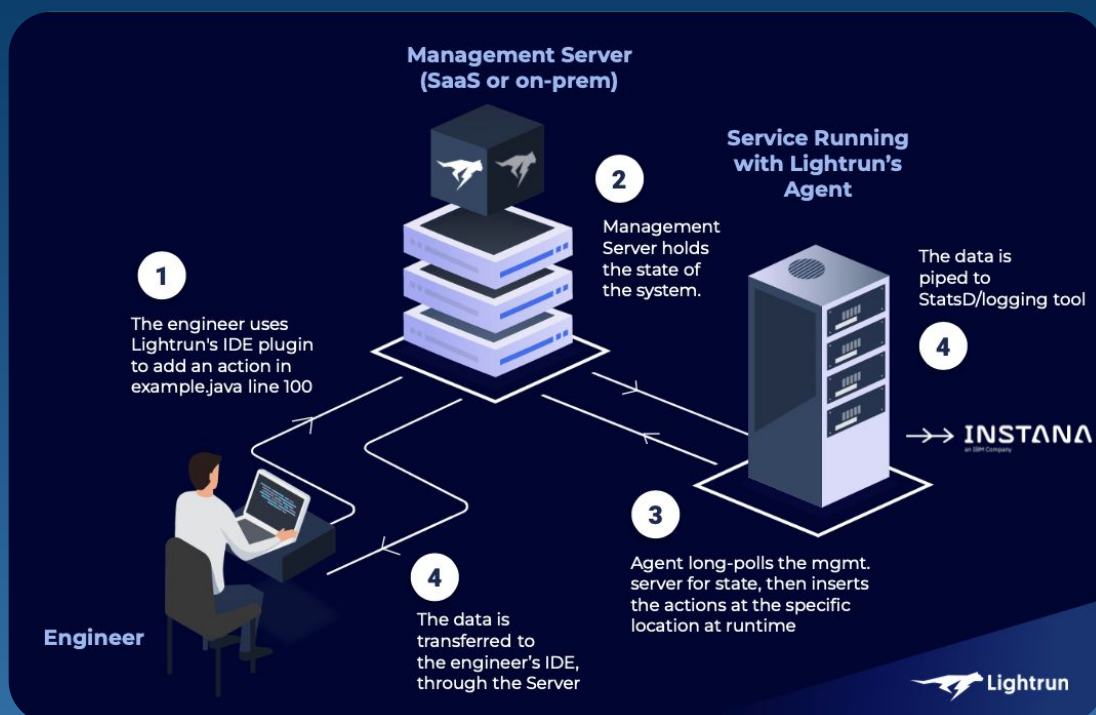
Management Server
(SaaS or on-prem)

Service Running with Lightrun's Agent

2

Management Server holds the state of the system.

The data is piped to StatsD/logging tool

1

The engineer uses Lightrun's IDE plugin to add an action in example.java line 100

4

INSTANA
an IBM Company

3

Agent long-polls the mgmt. server for state, then inserts the actions at the specific location at runtime

4

The data is transferred to the engineer's IDE, through the Server

Engineer

Lightrun